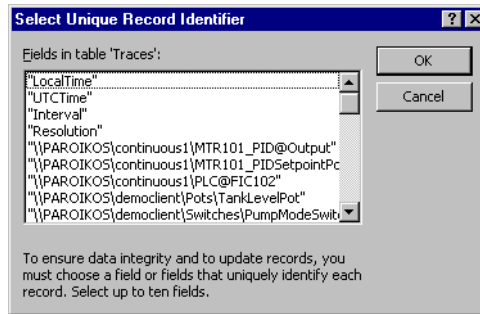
Select Unique Record Identifier

?

X

Fields in table 'Traces':

"LocalTime"
"UTCTime"
"Interval"
"Resolution"
"\\PAROIKOS\continuous1\MTR101_PID@Output"
"\\PAROIKOS\continuous1\MTR101_PIDSetpointPc
"\\PAROIKOS\continuous1\PLC@FIC102"
"\\PAROIKOS\democlient\Pots\TankLevelPot"
"\\PAROIKOS\democlient\Switches\PumpModeSwit

OK

Cancel

To ensure data integrity and to update records, you must choose a field or fields that uniquely identify each record. Select up to ten fields.